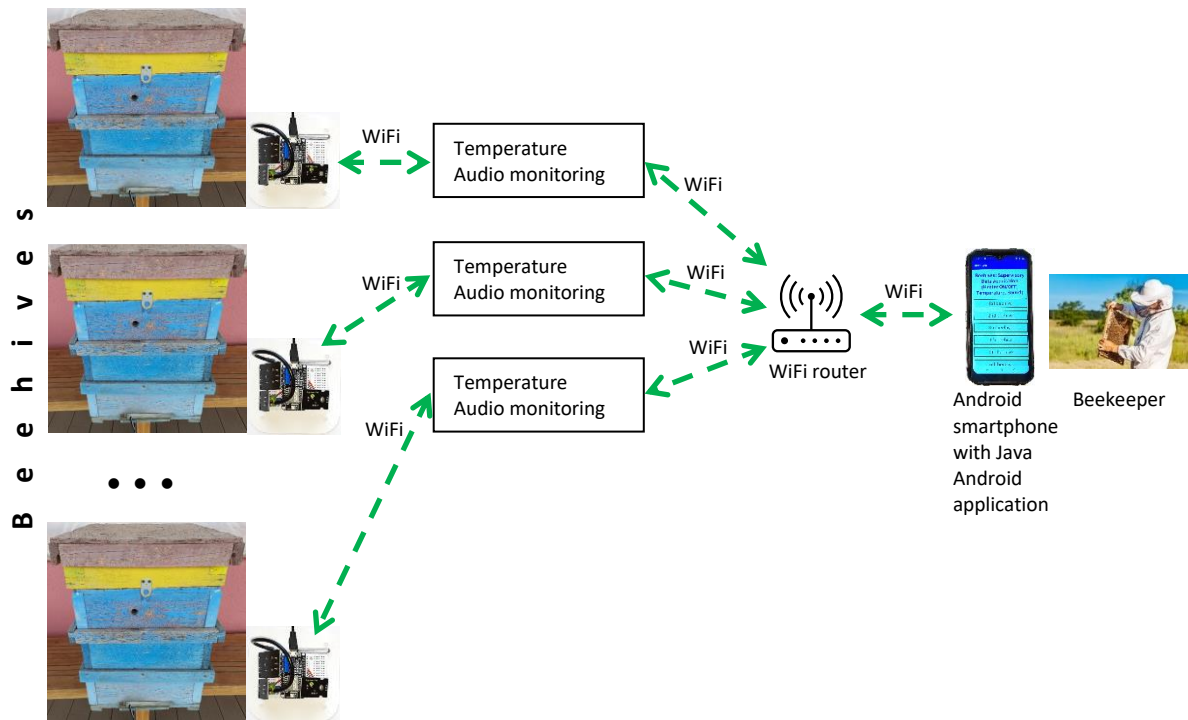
Beehives

WiFi

Temperature
Audio monitoring

WiFi

WiFi

Temperature
Audio monitoring

WiFi

WiFi

Temperature
Audio monitoring

WiFi

WiFi router

WiFi

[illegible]

Android smartphone with Java Android application

Beekeeper

• • •